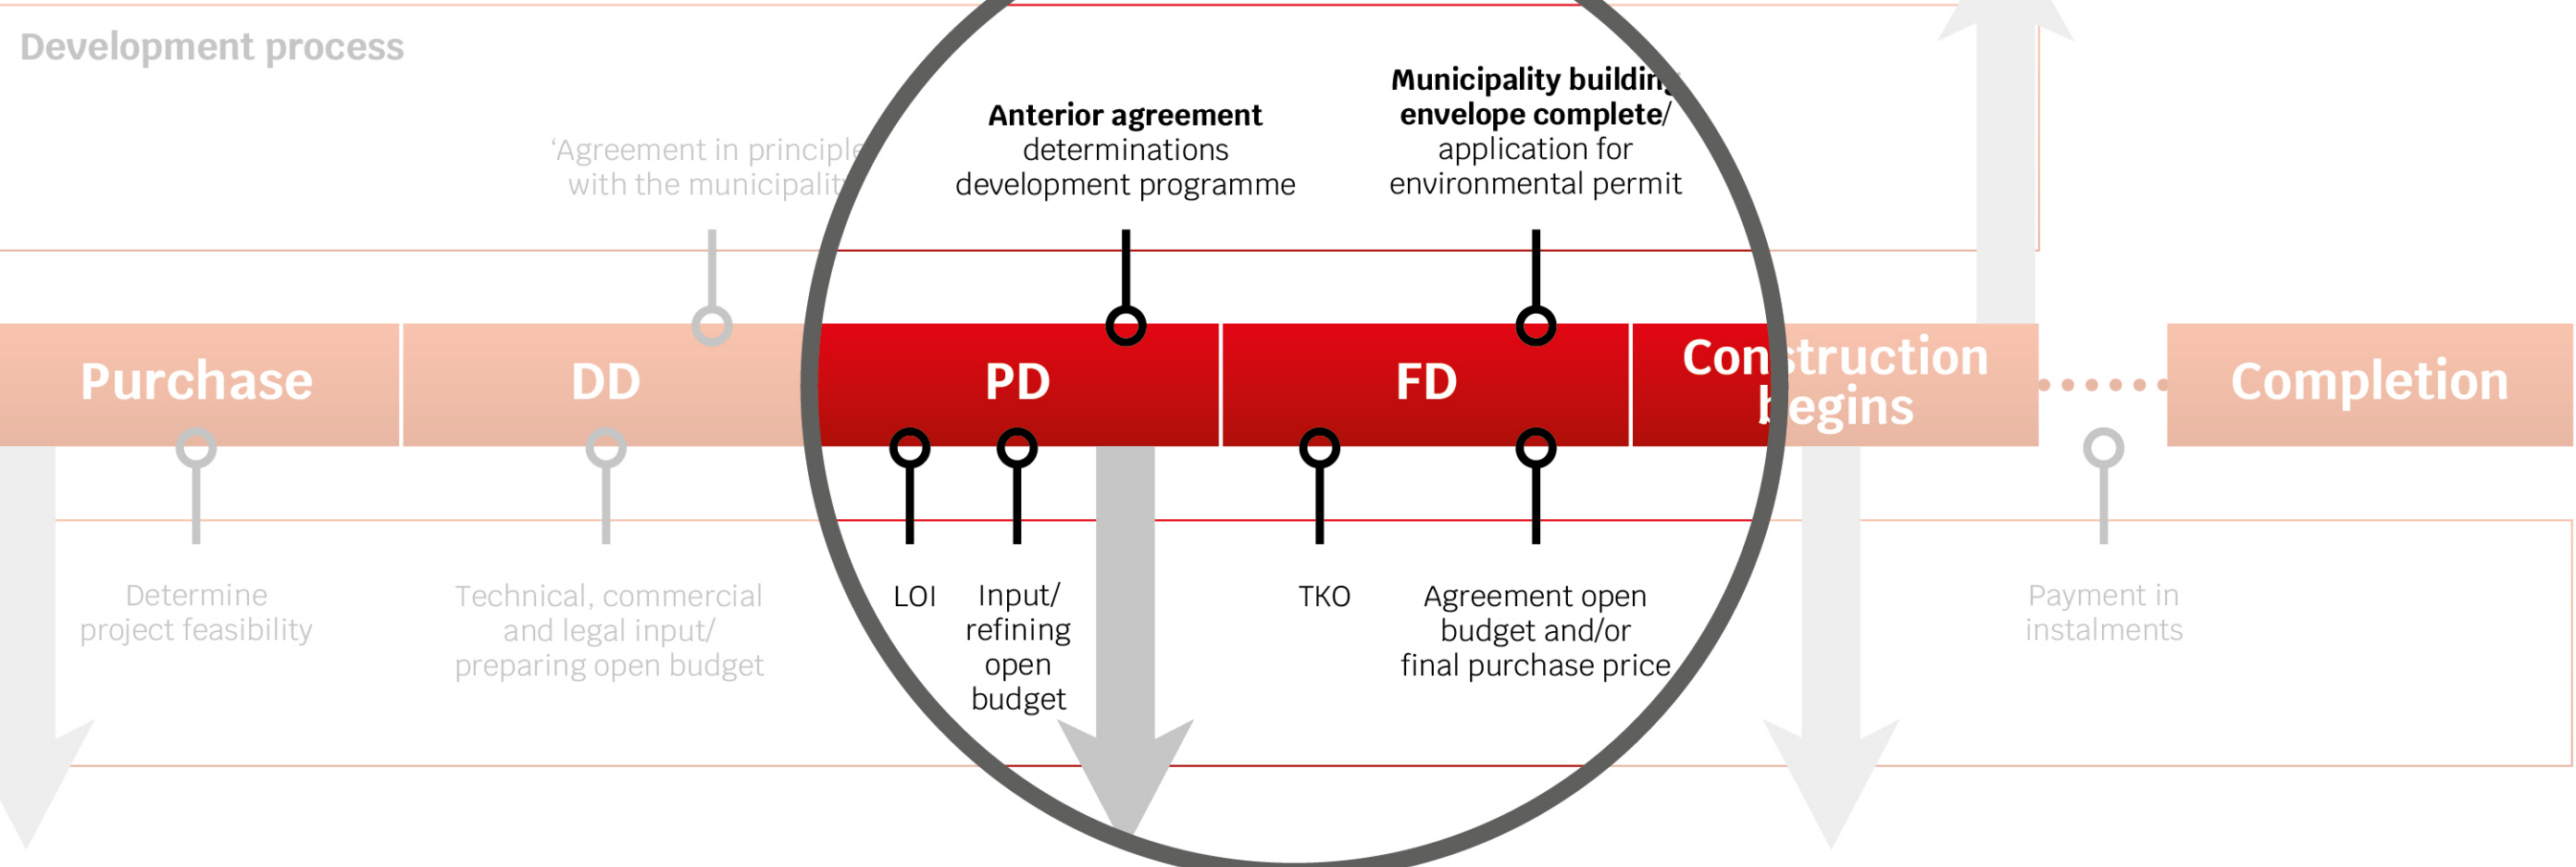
Development process

'Agreement in principle' with the municipality

Anterior agreement
determinations development programme

Municipality building envelope complete/
application for environmental permit

Purchase | DD | PD | FD | Construction begins | Completion

Determine project feasibility

Technical, commercial and legal input/ preparing open budget

LOI

Input/ refining open budget

TKO

Agreement open budget and/or final purchase price

Payment in instalments